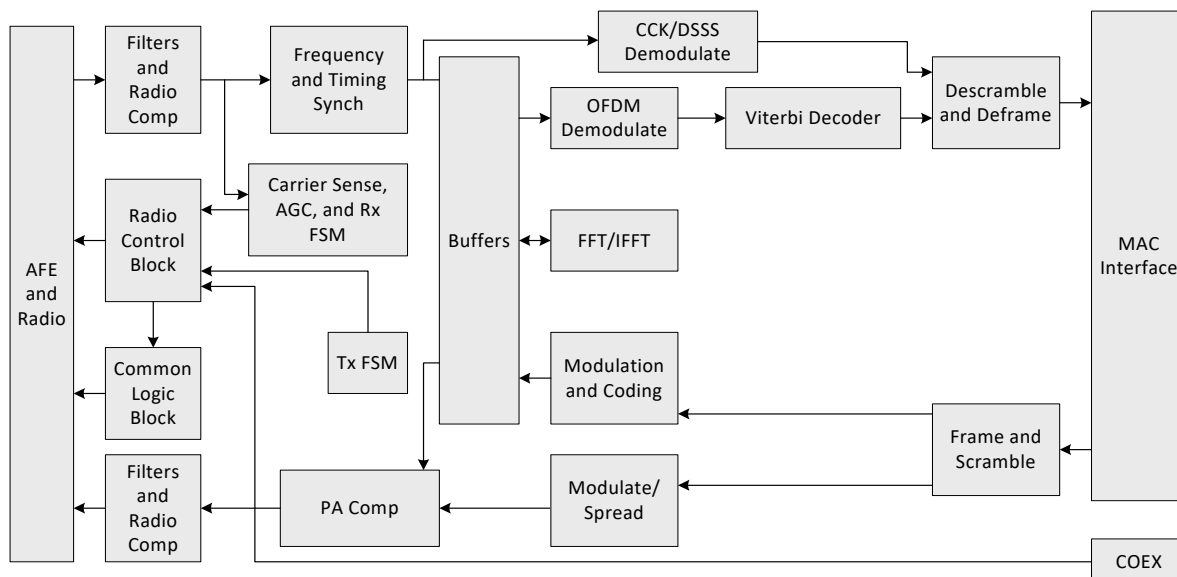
AFE and Radio

Filters and Radio Comp

Frequency and Timing Synch

CCK/DSSS Demodulate

Descramble and Deframe

OFDM Demodulate

Viterbi Decoder

Carrier Sense, AGC, and Rx FSM

Radio Control Block

Buffers

FFT/IFFT

MAC Interface

Tx FSM

Common Logic Block

Modulation and Coding

Frame and Scramble

Filters and Radio Comp

PA Comp

Modulate/ Spread

COEX